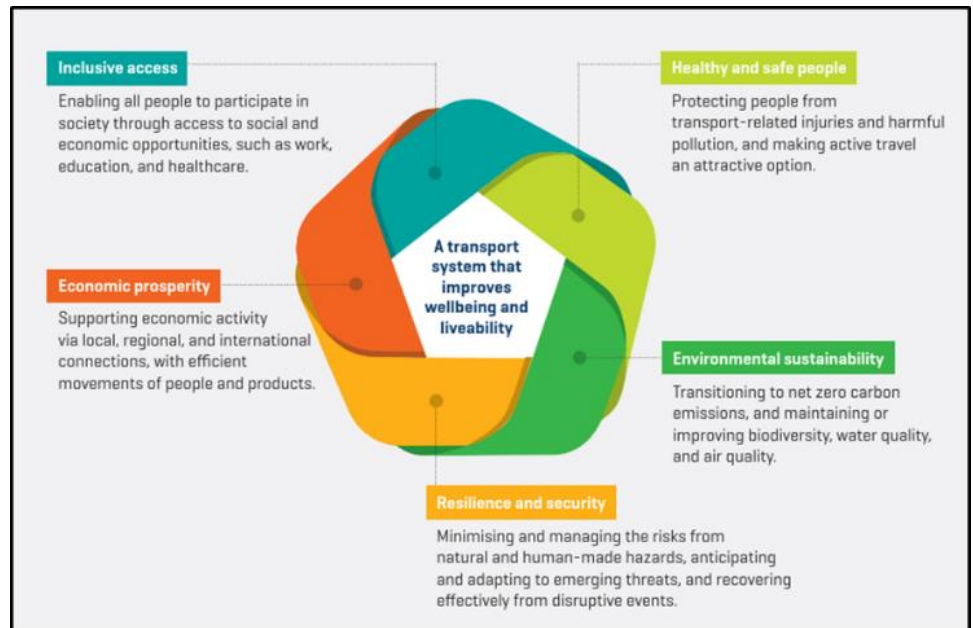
Inclusive access

Enabling all people to participate in society through access to social and economic opportunities, such as work, education, and healthcare.

Healthy and safe people

Protecting people from transport-related injuries and harmful pollution, and making active travel an attractive option.

A transport system that improves wellbeing and liveability

Economic prosperity

Supporting economic activity via local, regional, and international connections, with efficient movements of people and products.

Environmental sustainability

Transitioning to net zero carbon emissions, and maintaining or improving biodiversity, water quality, and air quality.

Resilience and security

Minimising and managing the risks from natural and human-made hazards, anticipating and adapting to emerging threats, and recovering effectively from disruptive events.